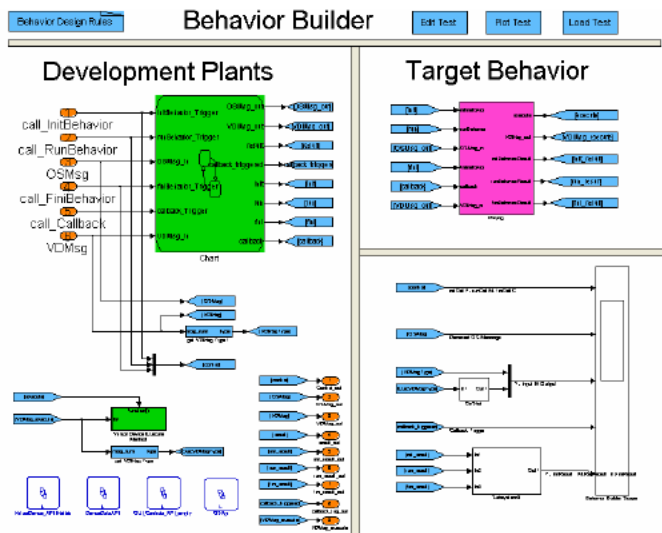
Behavior Design Rules

Behavior Builder

Edit Test

Plot Test

Load Test

Development Plants

Target Behavior

call_InitBehavior

call_RunBehavior

OSMsg

call_FiniBehavior

call_Callback

VDMsg

Chart

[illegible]